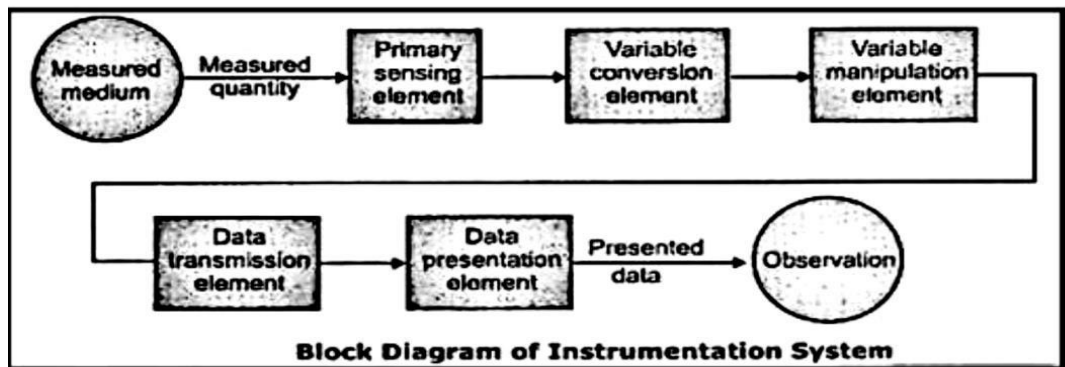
Measured medium

Measured quantity

Primary sensing element

Variable conversion element

Variable manipulation element

Data transmission element

Data presentation element

Presented data

Observation

Block Diagram of Instrumentation System